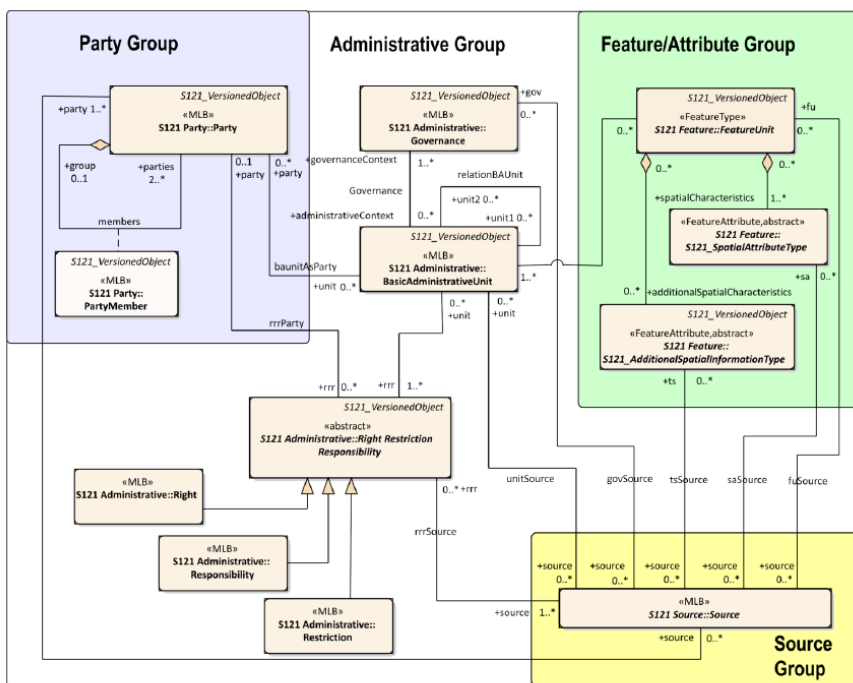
Party Group

Administrative Group

Feature/Attribute Group

S121_VersionedObject
«MLB»
S121 Party::Party

+party 1..*

+group 0..1

+parties 2..*

members

S121_VersionedObject
«MLB»
S121 Party::PartyMember

0..1 +party

0..* +party

S121_VersionedObject
«MLB»
S121 Administrative::Governance

+gov 0..*

+governanceContext

Governance

1..*

relationBAUnit

+administrativeContext

0..*

+unit2 0..*

+unit1 0..*

S121_VersionedObject
«MLB»
S121 Administrative::BasicAdministrativeUnit

baunitAsParty

+unit 0..*

1..*

rrrParty

0..* +unit

0..* +unit

S121_VersionedObject
«FeatureType»
S121 Feature::FeatureUnit

+fu

0..*

0..*

0..*

0..*

+spatialCharacteristics

1..*

«FeatureAttribute,abstract»
S121 Feature::S121_SpatialAttributeType

+sa

0..*

0..* +additionalSpatialCharacteristics

S121_VersionedObject
«FeatureAttribute,abstract»
S121 Feature::S121_AdditionalSpatialInformationType

+ts 0..*

+rrr 0..*

+rrr 1..*

S121_VersionedObject
«abstract»
S121 Administrative::Right Restriction Responsibility

«MLB»
S121 Administrative::Right

«MLB»
S121 Administrative::Responsibility

«MLB»
S121 Administrative::Restriction

0..* +rrr

unitSource

govSource

tsSource

saSource

fuSource

rrrSource

+source 0..*

+source 0..*

+source 0..*

+source 0..*

+source 0..*

+source 1..*

«MLB»
S121 Source::Source

+source 0..*

Source Group